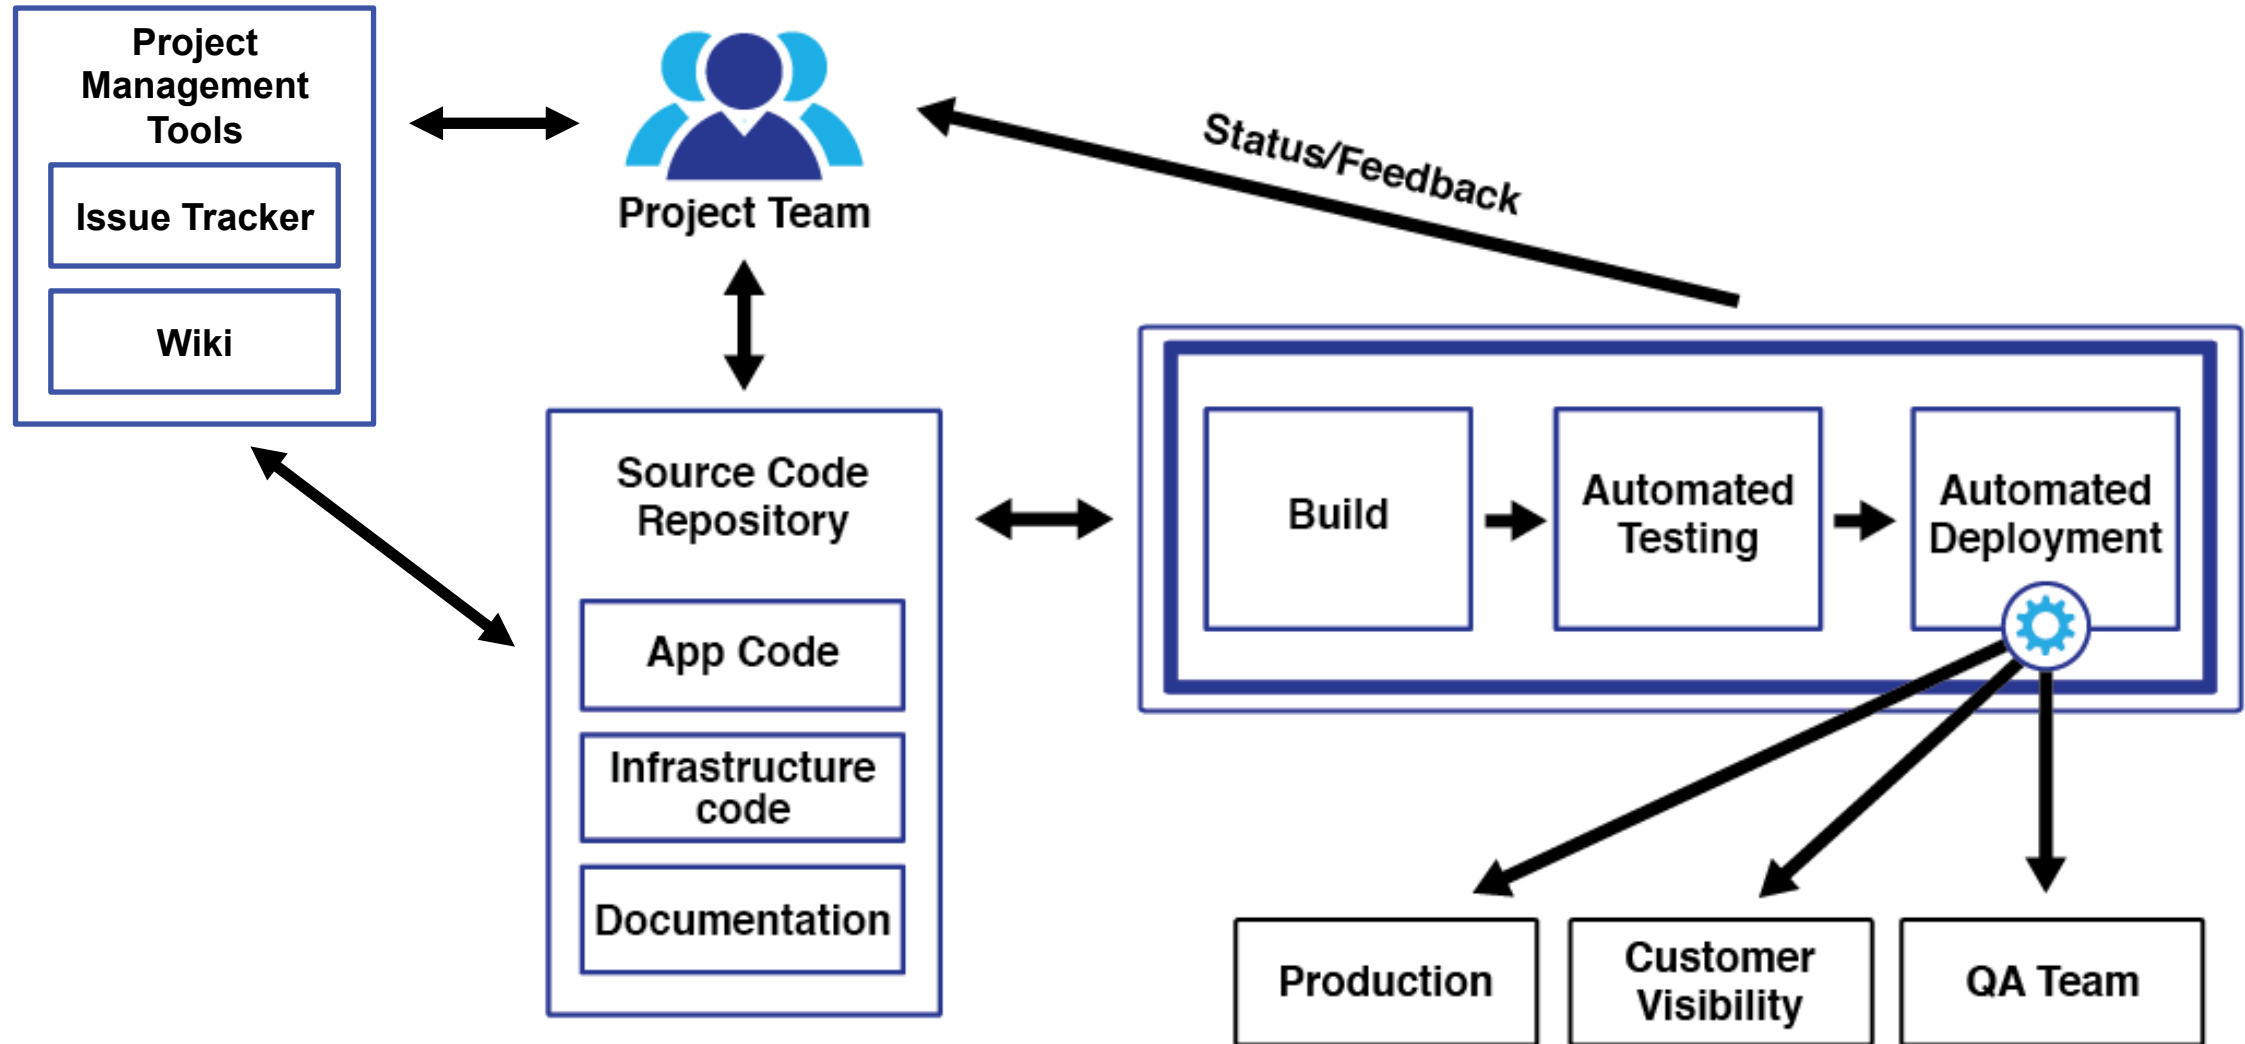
Project Management Tools

Issue Tracker

Wiki

Project Team

Status/Feedback

Source Code Repository

App Code

Infrastructure code

Documentation

Build

Automated Testing

Automated Deployment

Production

Customer Visibility

QA Team